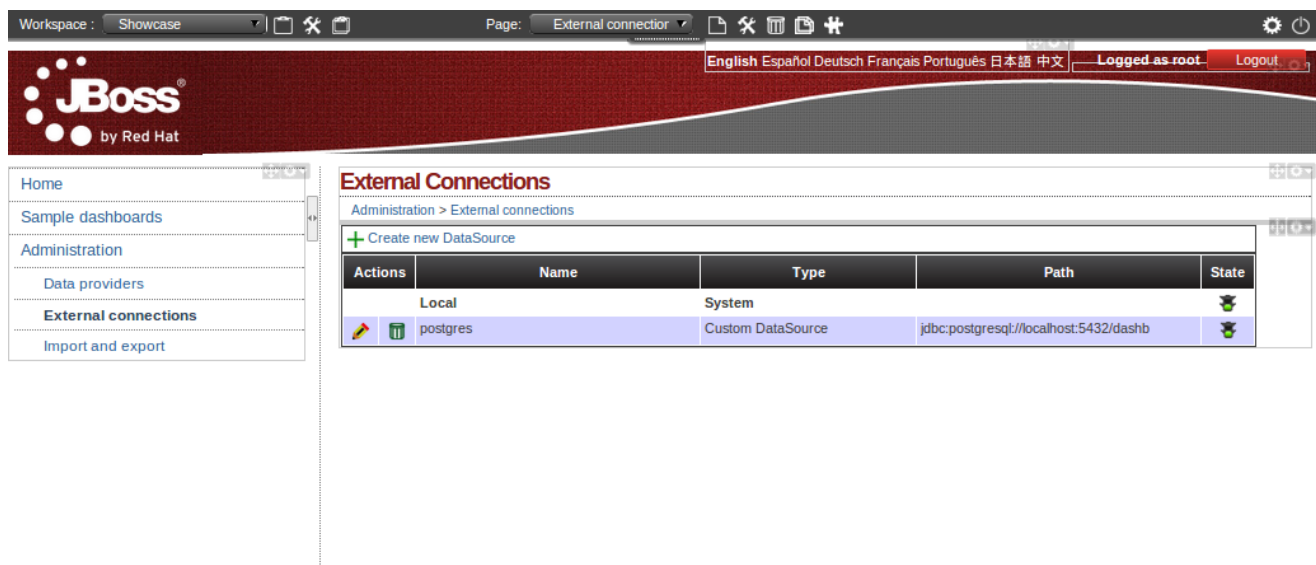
Workspace : Showcase

Page: External connectior

English Español Deutsch Français Português 日本語 中文

Logged as root

Logout

JBoss by Red Hat

Home

Sample dashboards

Administration

Data providers

External connections

Import and export

External Connections

Administration > External connections

Create new DataSource

| Actions | | Name | Type | Path | State |
|---|---|---|---|---|---|
| | | Local | System | | |
| | | postgres | Custom DataSource | jdbc:postgresql://localhost:5432/dashb | |